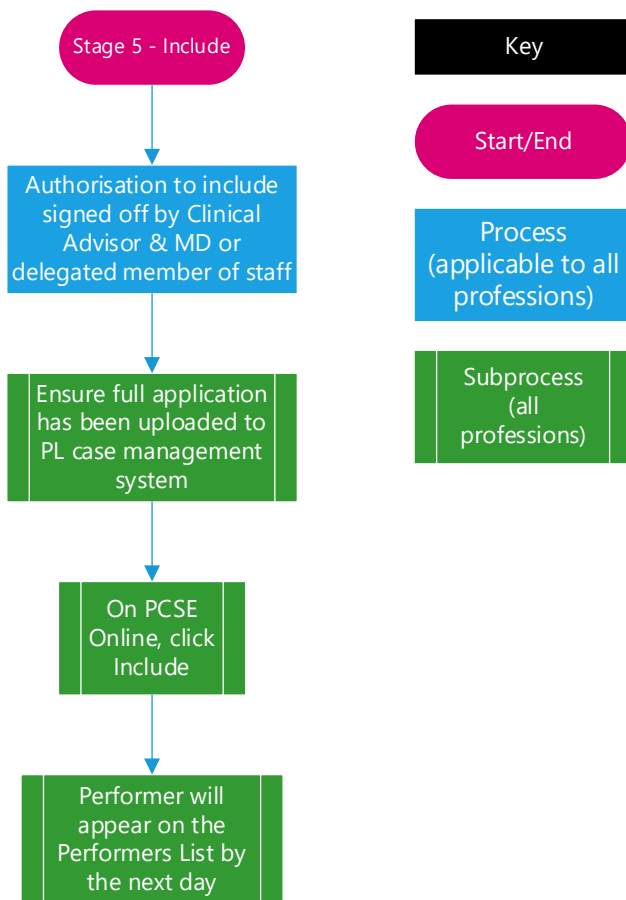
Stage 5 - Include

Authorisation to include signed off by Clinical Advisor & MD or delegated member of staff

Ensure full application has been uploaded to PL case management system

On PCSE Online, click Include

Performer will appear on the Performers List by the next day

Key

Start/End

Process (applicable to all professions)

Subprocess (all professions)